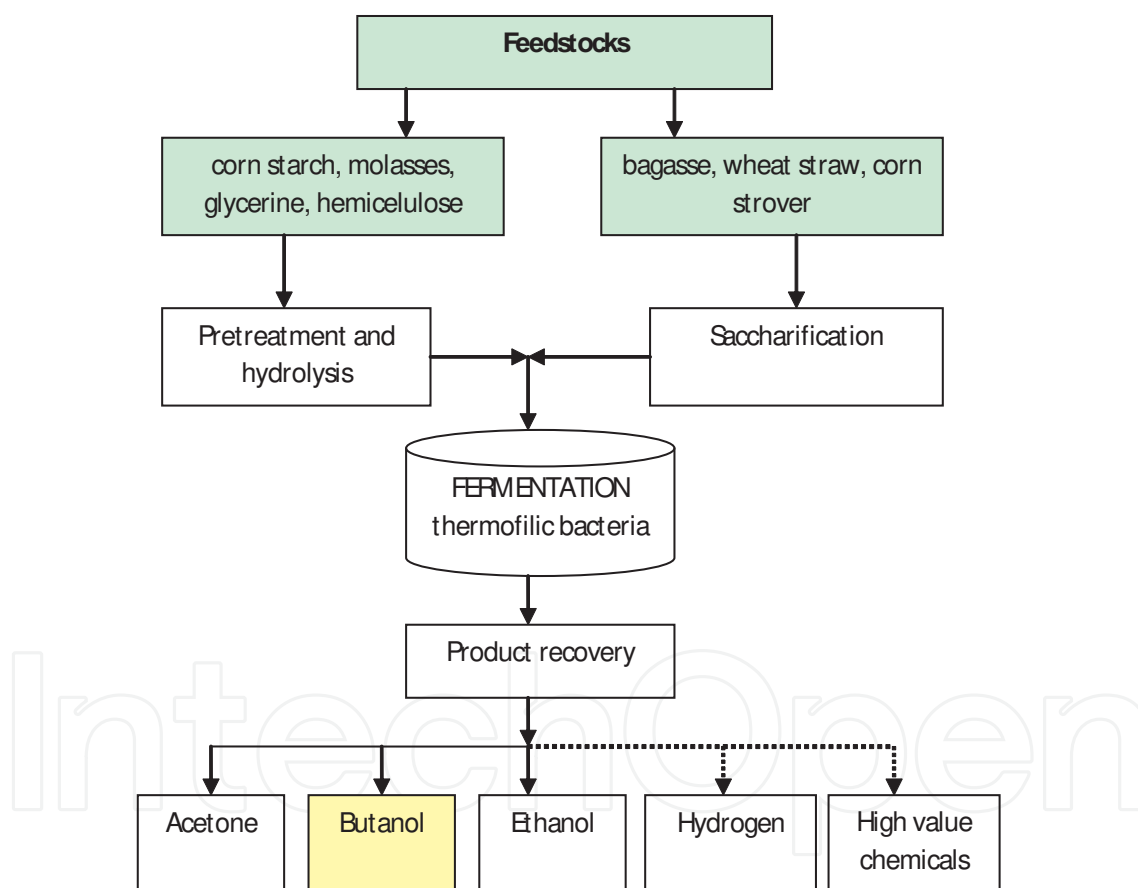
Feedstocks

corn starch, molasses, glycerine, hemicelulose

bagasse, wheat straw, corn strover

Pretreatment and hydrolysis

Saccharification

FERMENTATION thermofilic bacteria

Product recovery

Acetone

Butanol

Ethanol

Hydrogen

High value chemicals

IntechOpen